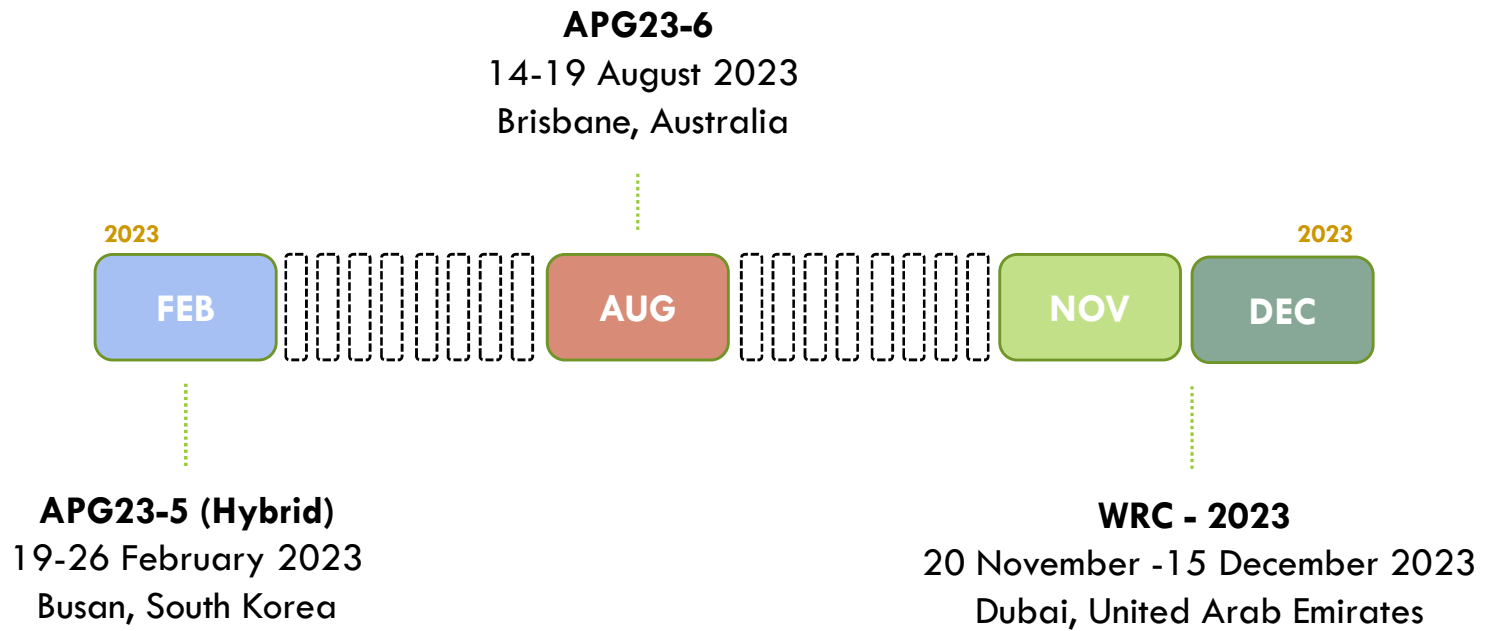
APG23-6
14-19 August 2023
Brisbane, Australia

2023

2023

FEB

AUG

NOV

DEC

APG23-5 (Hybrid)
19-26 February 2023
Busan, South Korea

WRC - 2023
20 November -15 December 2023
Dubai, United Arab Emirates